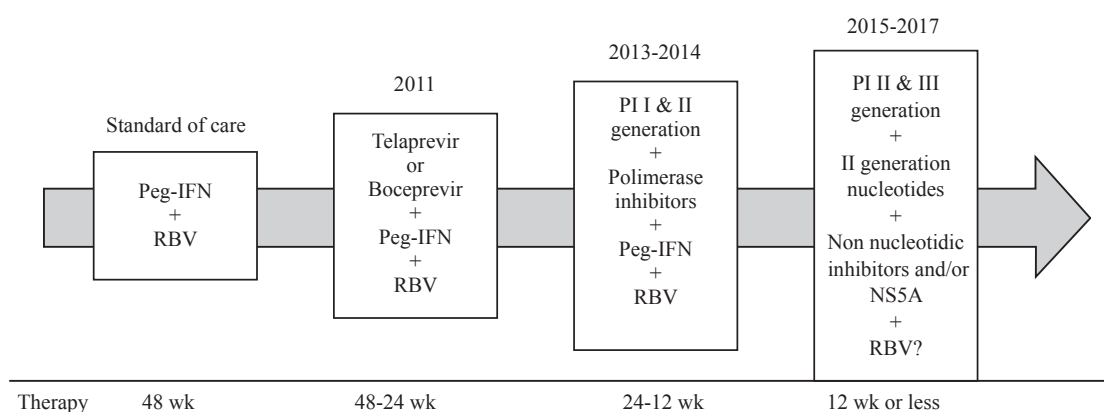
Standard of care

Peg-IFN
+
RBV

2011

Telaprevir
or
Boceprevir
+
Peg-IFN
+
RBV

2013-2014

PI I & II
generation
+
Polimerase
inhibitors
+
Peg-IFN
+
RBV

2015-2017

PI II & III
generation
+
II generation
nucleotides
+
Non nucleotidic
inhibitors and/or
NS5A
+
RBV?

Therapy 48 wk 48-24 wk 24-12 wk 12 wk or less